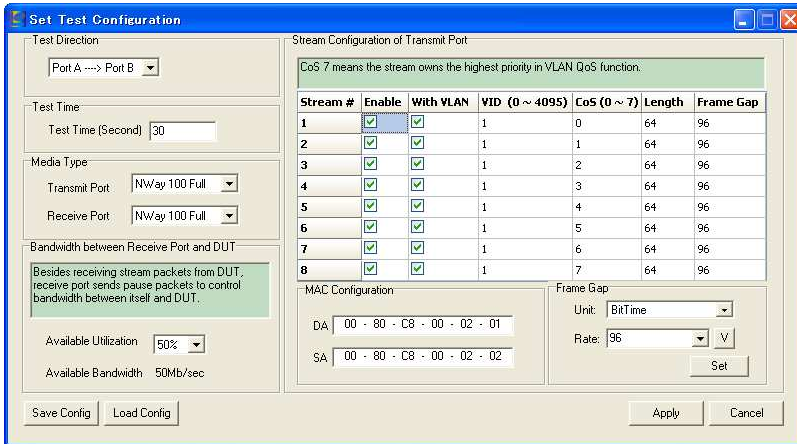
Set Test Configuration

Test Direction

Port A ---> Port B

Test Time

Test Time (Second) 30

Media Type

Transmit Port NWay 100 Full

Receive Port NWay 100 Full

Bandwidth between Receive Port and DUT

Besides receiving stream packets from DUT, receive port sends pause packets to control bandwidth between itself and DUT.

Available Utilization 50%

Available Bandwidth 50Mb/sec

Stream Configuration of Transmit Port

CoS 7 means the stream owns the highest priority in VLAN QoS function.

| Stream # | Enable | With VLAN | VID (0 ~ 4095) | CoS (0 ~ 7) | Length | Frame Gap |
|---|---|---|---|---|---|---|
| 1 | ☑ | ☑ | 1 | 0 | 64 | 96 |
| 2 | ☑ | ☑ | 1 | 1 | 64 | 96 |
| 3 | ☑ | ☑ | 1 | 2 | 64 | 96 |
| 4 | ☑ | ☑ | 1 | 3 | 64 | 96 |
| 5 | ☑ | ☑ | 1 | 4 | 64 | 96 |
| 6 | ☑ | ☑ | 1 | 5 | 64 | 96 |
| 7 | ☑ | ☑ | 1 | 6 | 64 | 96 |
| 8 | ☑ | ☑ | 1 | 7 | 64 | 96 |

MAC Configuration

DA 00 - 80 - C8 - 00 - 02 - 01

SA 00 - 80 - C8 - 00 - 02 - 02

Frame Gap

Unit: BitTime

Rate: 96 V

Set

Save Config Load Config

Apply Cancel